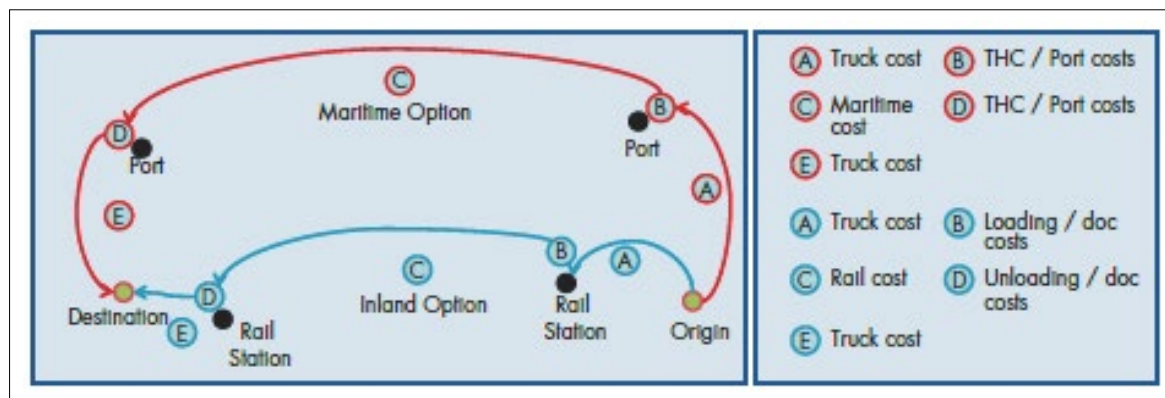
C
Maritime Option

D
Port

B
Port

A

E

B

A

C
Inland Option

D

Destination

E

Rail Station

Rail Station

Origin

A Truck cost
B THC / Port costs
C Maritime cost
D THC / Port costs
E Truck cost

A Truck cost
B Loading / doc costs
C Rail cost
D Unloading / doc costs
E Truck cost